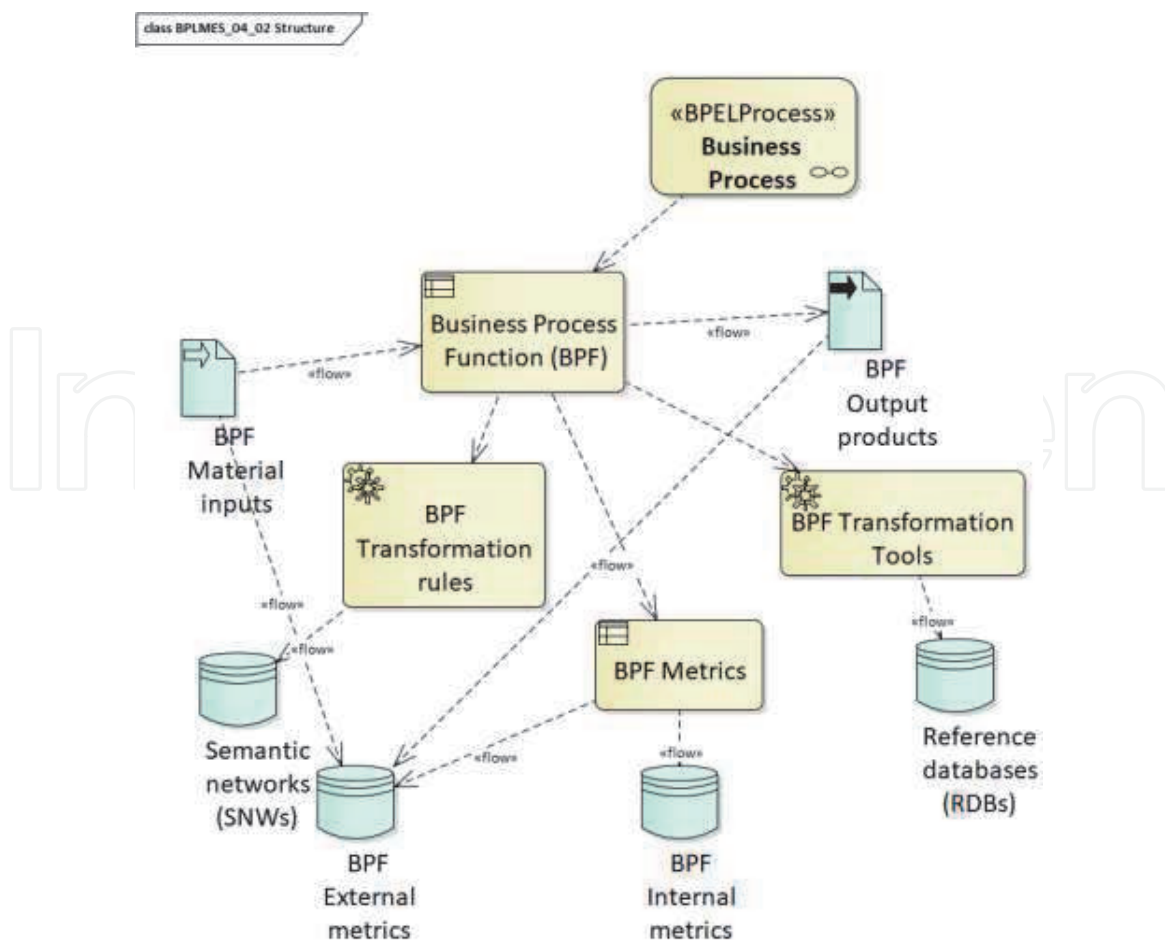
class BPLMES_04_02 Structure

«BPELProcess»
Business Process

Business Process Function (BPF)

«flow»

«flow»

BPF Output products

BPF Material inputs

BPF Transformation rules

BPF Transformation Tools

«flow»

«flow»

«flow»

«flow»

BPF Metrics

Semantic networks (SNWs)

«flow»

«flow»

Reference databases (RDBs)

BPF External metrics

BPF Internal metrics